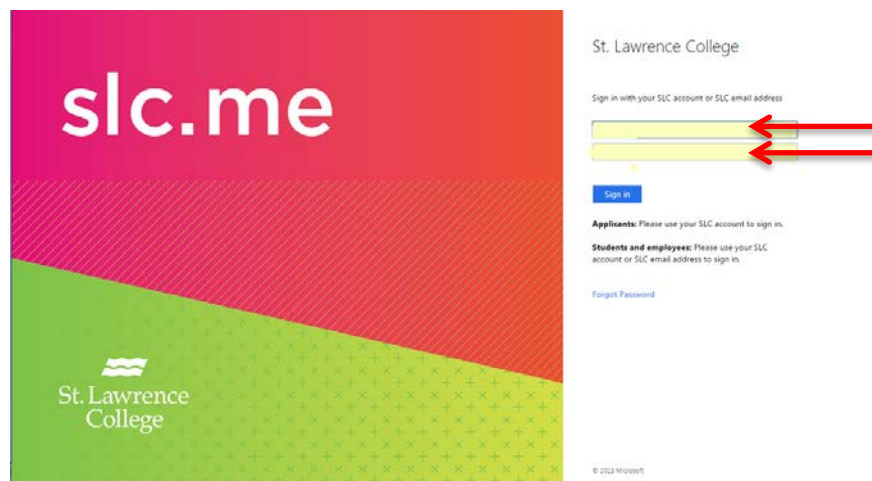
slc.me

St. Lawrence College

St. Lawrence College

Sign in with your SLC account or SLC email address

Sign in

**Applicants:** Please use your SLC account to sign in.

**Students and employees:** Please use your SLC account or SLC email address to sign in.

Forgot Password

© 2013 Microsoft